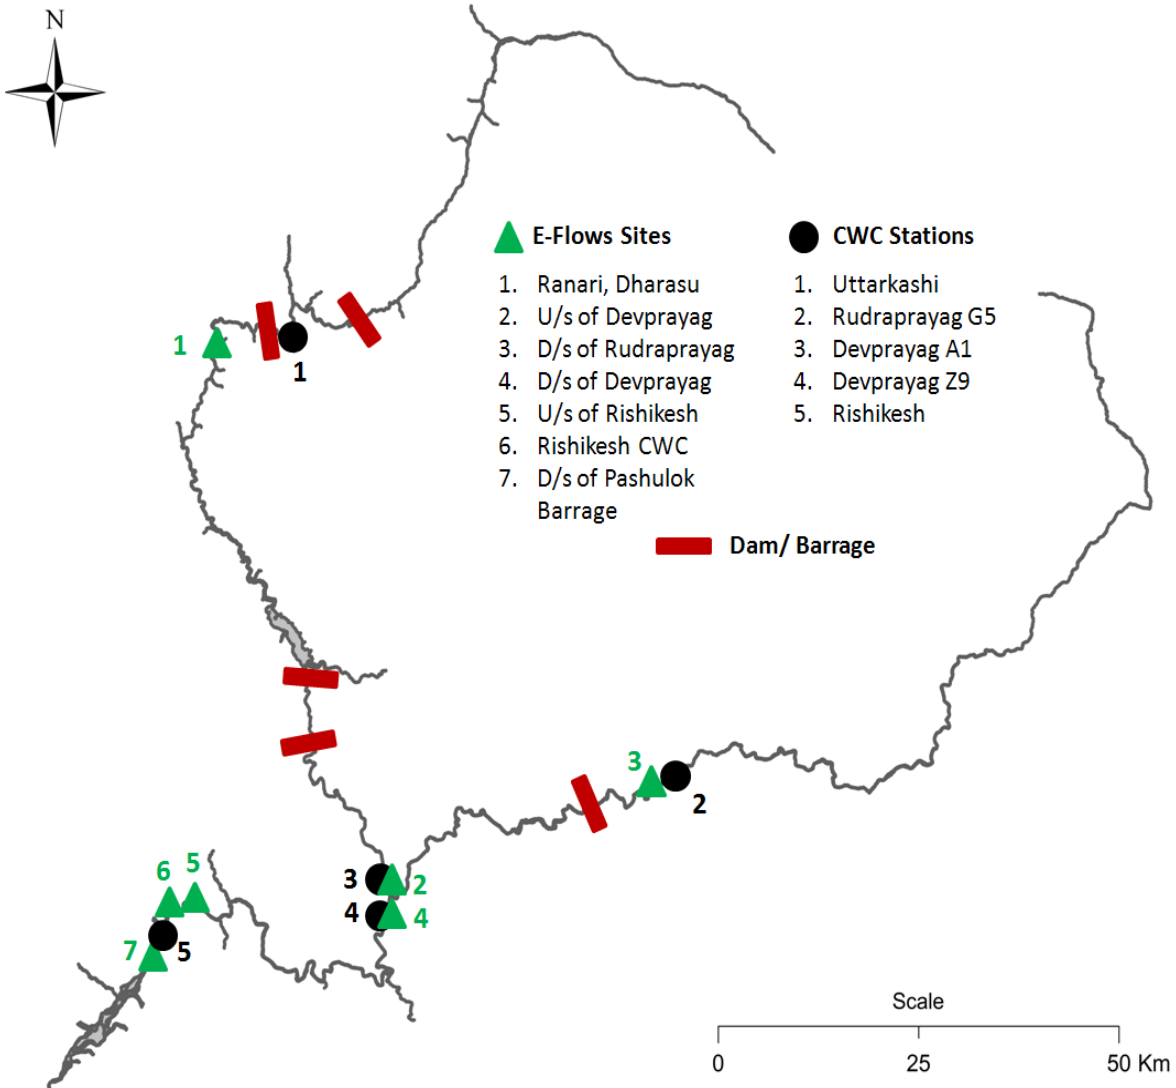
N

E-Flows Sites
1. Ranari, Dharasu
2. U/s of Devprayag
3. D/s of Rudraprayag
4. D/s of Devprayag
5. U/s of Rishikesh
6. Rishikesh CWC
7. D/s of Pashulok Barrage

CWC Stations
1. Uttarkashi
2. Rudraprayag G5
3. Devprayag A1
4. Devprayag Z9
5. Rishikesh

Dam/ Barrage

1
1
3
2
6
5
3
2
4
4
7
5

Scale
0
25
50 Km